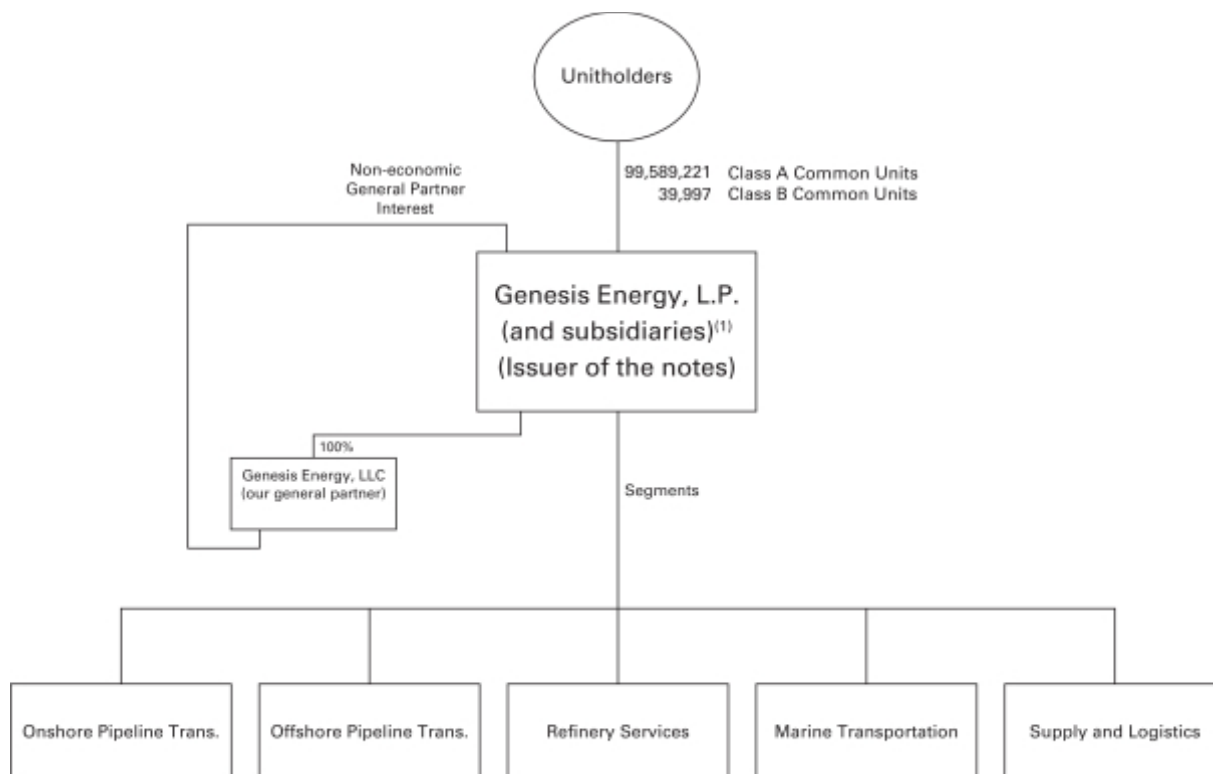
Unitholders

Non-economic General Partner Interest

99,589,221 Class A Common Units
39,997 Class B Common Units

Genesis Energy, L.P.
(and subsidiaries)$^{(1)}$
(Issuer of the notes)

100%

Genesis Energy, LLC
(our general partner)

Segments

Onshore Pipeline Trans.

Offshore Pipeline Trans.

Refinery Services

Marine Transportation

Supply and Logistics